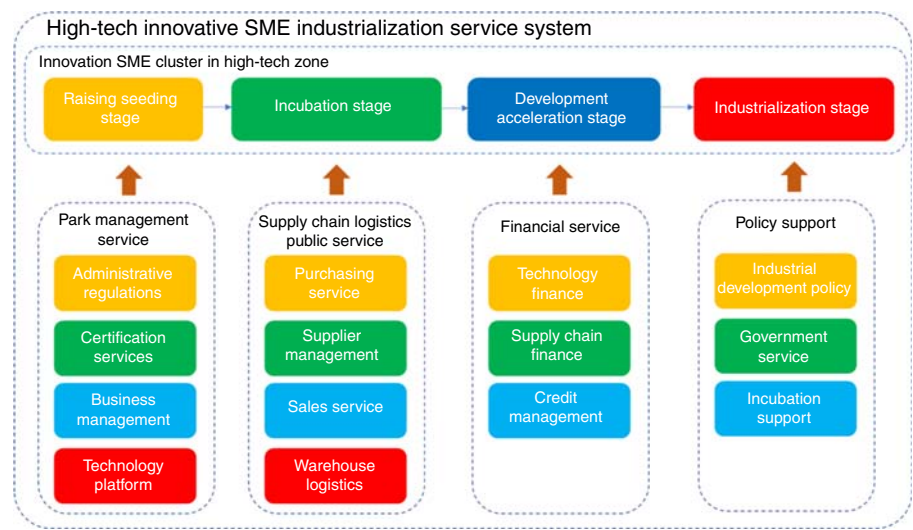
High-tech innovative SME industrialization service system

Innovation SME cluster in high-tech zone

Raising seeding stage

Incubation stage

Development acceleration stage

Industrialization stage

Park management service

Administrative regulations

Certification services

Business management

Technology platform

Supply chain logistics public service

Purchasing service

Supplier management

Sales service

Warehouse logistics

Financial service

Technology finance

Supply chain finance

Credit management

Policy support

Industrial development policy

Government service

Incubation support